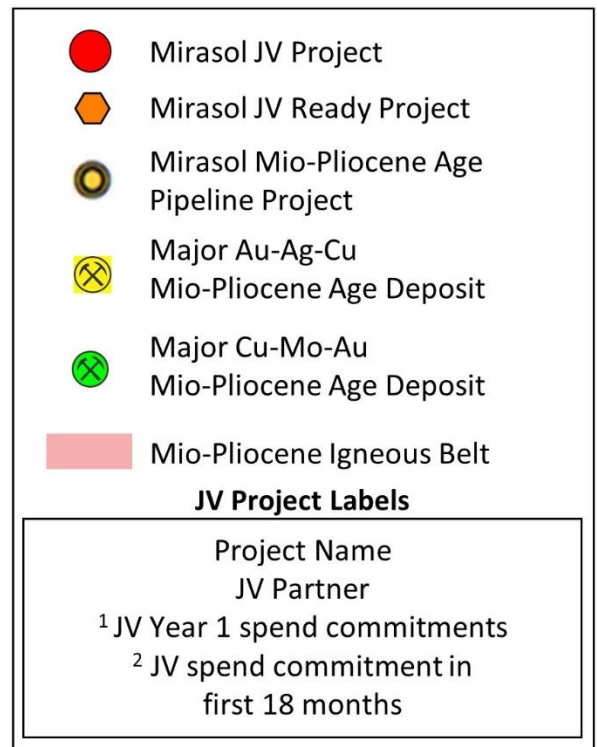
Mirasol JV Project

Mirasol JV Ready Project

Mirasol Mio-Pliocene Age Pipeline Project

Major Au-Ag-Cu Mio-Pliocene Age Deposit

Major Cu-Mo-Au Mio-Pliocene Age Deposit

Mio-Pliocene Igneous Belt

**JV Project Labels**

Project Name
JV Partner
$^1$ JV Year 1 spend commitments
$^2$ JV spend commitment in first 18 months